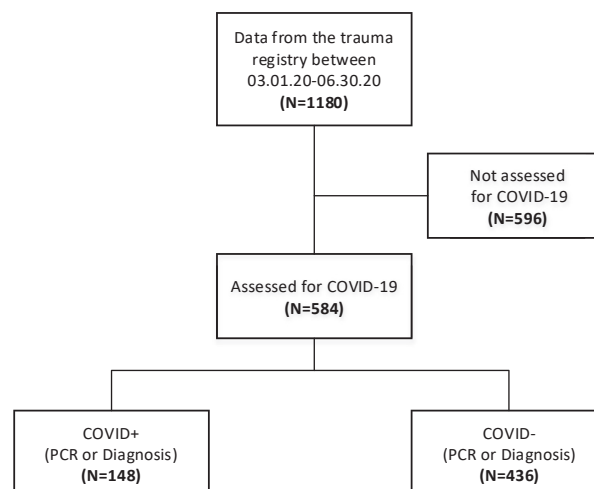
Data from the trauma registry between 03.01.20-06.30.20
**(N=1180)**

Not assessed for COVID-19
**(N=596)**

Assessed for COVID-19
**(N=584)**

COVID+
(PCR or Diagnosis)
**(N=148)**

COVID-
(PCR or Diagnosis)
**(N=436)**